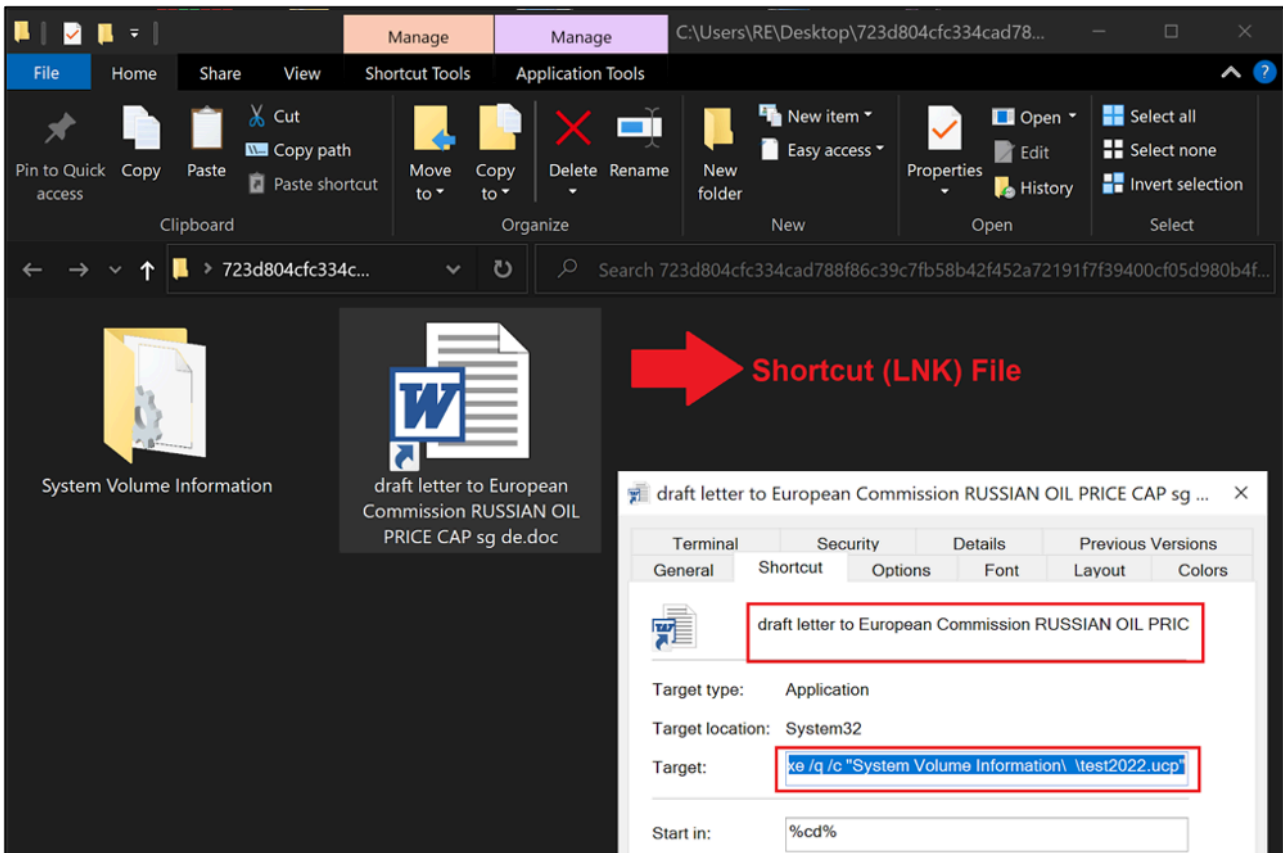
Manage Manage C:\Users\RE\Desktop\723d804cfc334cad78...

File Home Share View Shortcut Tools Application Tools

Pin to Quick access
Copy
Paste
Cut
Copy path
Paste shortcut
Clipboard

Move to
Copy to
Delete
Rename
Organize

New folder
New item
Easy access
New

Properties
Open
Edit
History
Open

Select all
Select none
Invert selection
Select

723d804cfc334c...

Search 723d804cfc334cad788f86c39c7fb58b42f452a72191f7f39400cf05d980b4f...

System Volume Information

draft letter to European Commission RUSSIAN OIL PRICE CAP sg de.doc

Shortcut (LNK) File

draft letter to European Commission RUSSIAN OIL PRICE CAP sg ...

| Terminal | Security | Details | Previous Versions |
|---|---|---|---|

| General | Shortcut | Options | Font | Layout | Colors |
|---|---|---|---|---|---|

draft letter to European Commission RUSSIAN OIL PRIC

Target type: Application

Target location: System32

Target: xe /q /c "System Volume Information\ \test2022.ucp"

Start in: %cd%